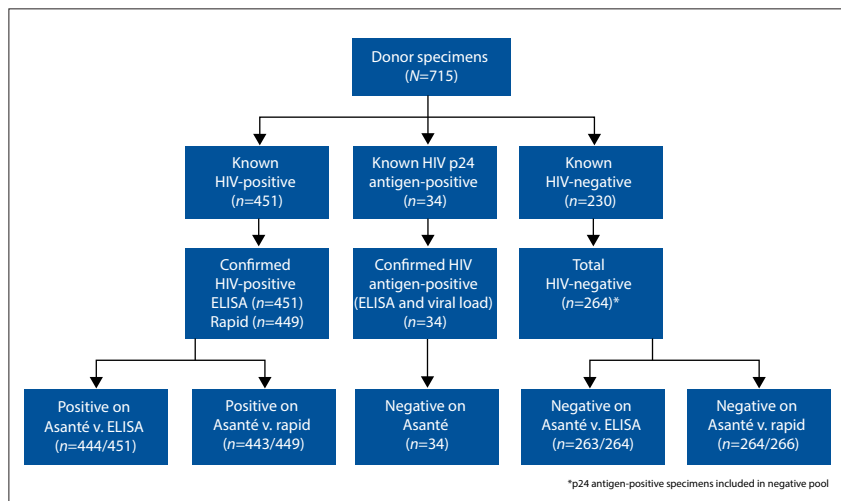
Donor specimens
($N$=715)

Known HIV-positive
($n$=451)

Known HIV p24 antigen-positive
($n$=34)

Known HIV-negative
($n$=230)

Confirmed HIV-positive
ELISA ($n$=451)
Rapid ($n$=449)

Confirmed HIV antigen-positive
(ELISA and viral load)
($n$=34)

Total HIV-negative
($n$=264)*

Positive on Asanté v. ELISA
($n$=444/451)

Positive on Asanté v. rapid
($n$=443/449)

Negative on Asanté
($n$=34)

Negative on Asanté v. ELISA
($n$=263/264)

Negative on Asanté v. rapid
($n$=264/266)

*p24 antigen-positive specimens included in negative pool